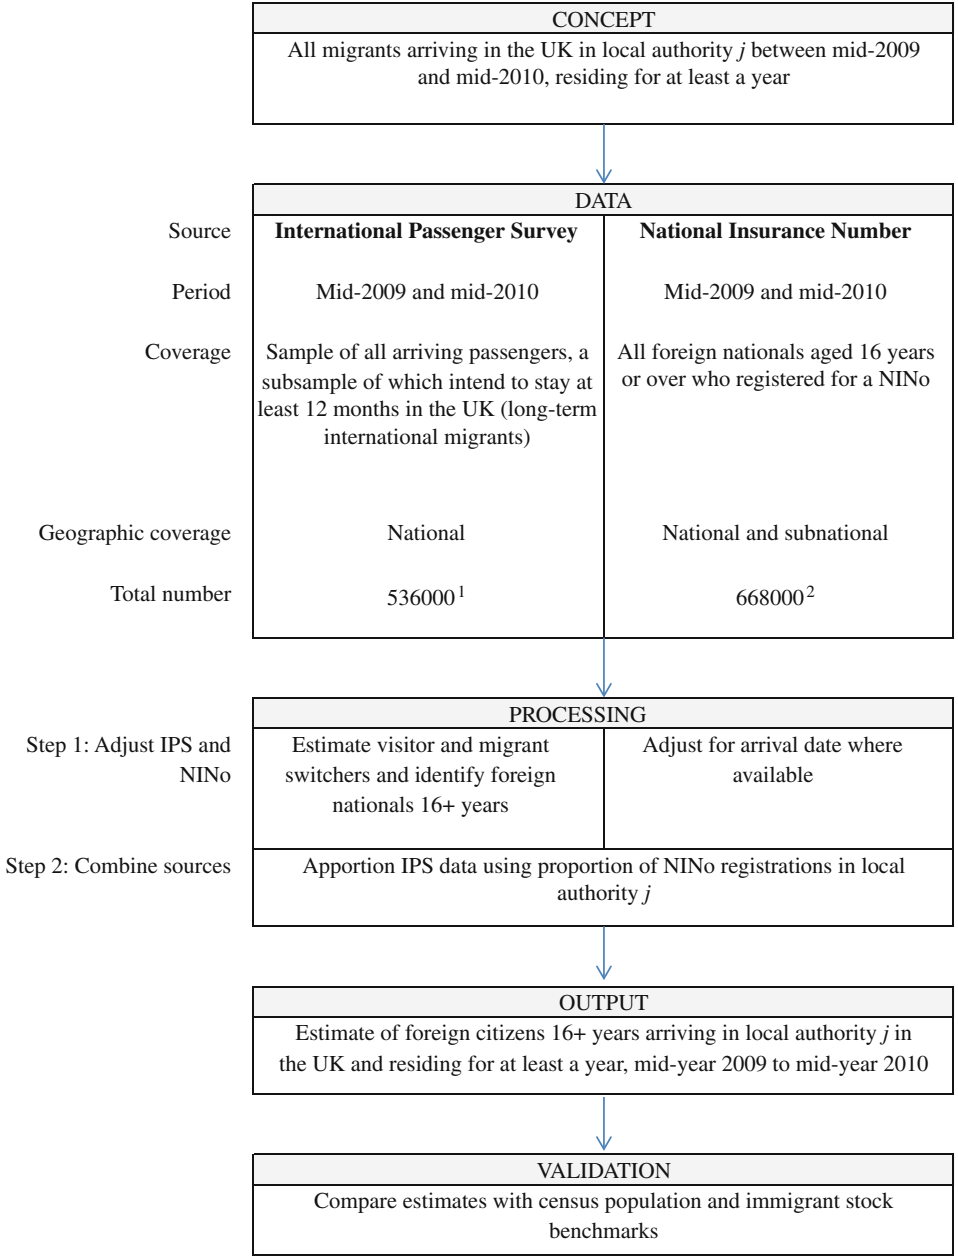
CONCEPT

All migrants arriving in the UK in local authority $j$ between mid-2009 and mid-2010, residing for at least a year

DATA

| | International Passenger Survey | National Insurance Number |
|---|---|---|
| Source | **International Passenger Survey** | **National Insurance Number** |
| Period | Mid-2009 and mid-2010 | Mid-2009 and mid-2010 |
| Coverage | Sample of all arriving passengers, a subsample of which intend to stay at least 12 months in the UK (long-term international migrants) | All foreign nationals aged 16 years or over who registered for a NINo |
| Geographic coverage | National | National and subnational |
| Total number | $536000^1$ | $668000^2$ |

PROCESSING

Step 1: Adjust IPS and NINo

Estimate visitor and migrant switchers and identify foreign nationals 16+ years

Adjust for arrival date where available

Step 2: Combine sources

Apportion IPS data using proportion of NINo registrations in local authority $j$

OUTPUT

Estimate of foreign citizens 16+ years arriving in local authority $j$ in the UK and residing for at least a year, mid-year 2009 to mid-year 2010

VALIDATION

Compare estimates with census population and immigrant stock benchmarks